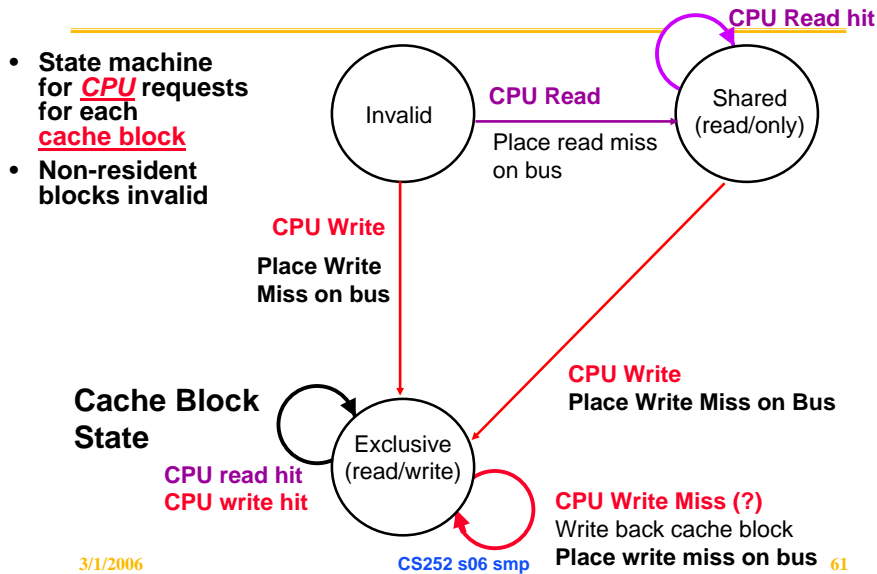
- State machine for *CPU* requests for each cache block
- Non-resident blocks invalid

CPU Read hit

Invalid

CPU Read

Place read miss on bus

Shared (read/only)

CPU Write

Place Write Miss on bus

CPU Write

Place Write Miss on Bus

Cache Block State

Exclusive (read/write)

CPU read hit

CPU write hit

CPU Write Miss (?)

Write back cache block

Place write miss on bus

3/1/2006

CS252 s06 smp

61